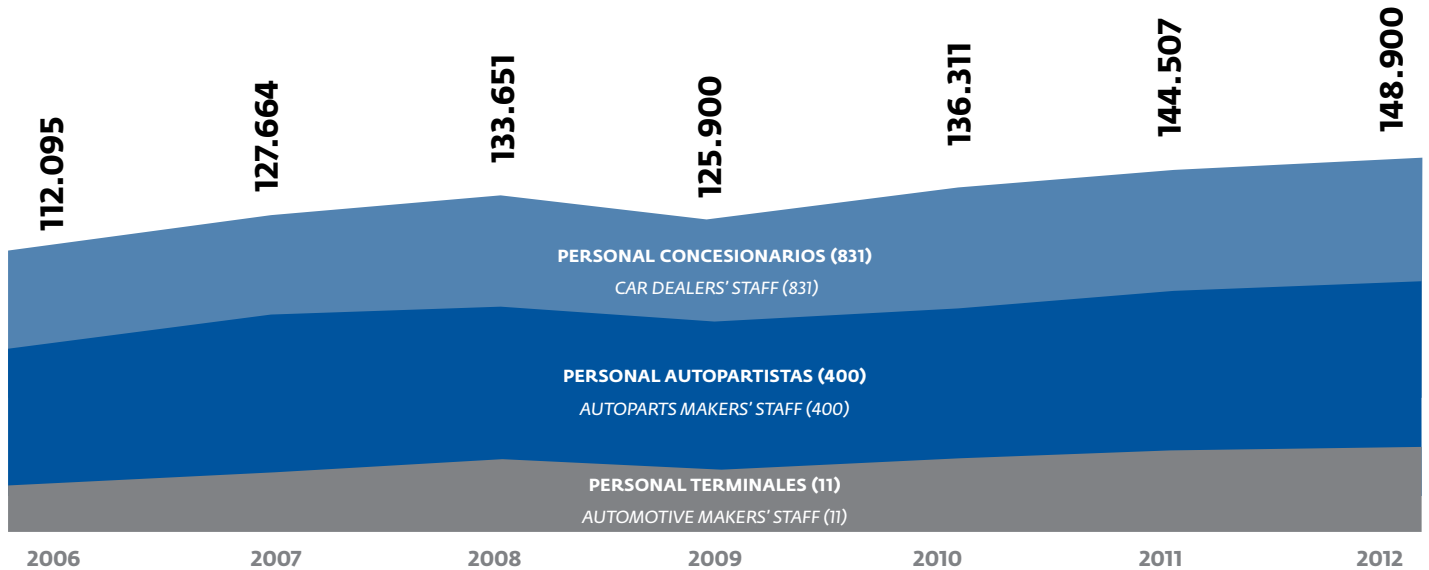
112.095
127.664
133.651
125.900
136.311
144.507
148.900

PERSONAL CONCESIONARIOS (831)
CAR DEALERS' STAFF (831)

PERSONAL AUTOPARTISTAS (400)
AUTOPARTS MAKERS' STAFF (400)

PERSONAL TERMINALES (11)
AUTOMOTIVE MAKERS' STAFF (11)

2006
2007
2008
2009
2010
2011
2012